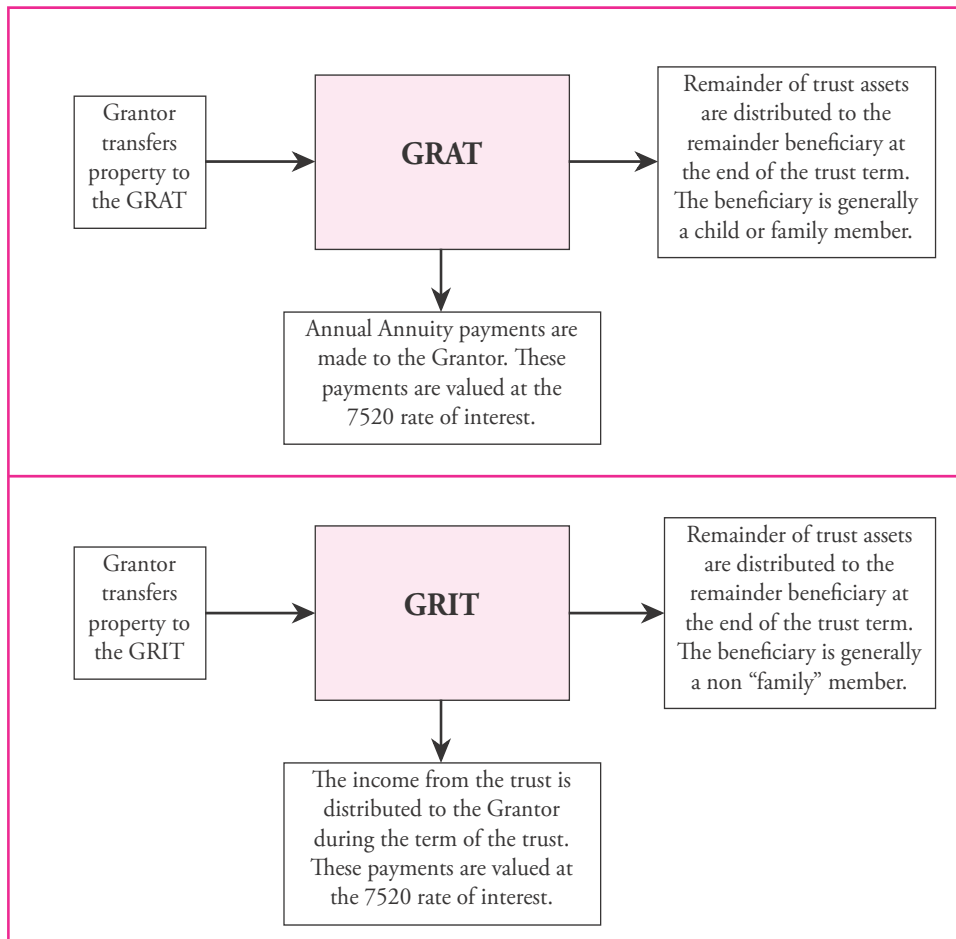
Grantor transfers property to the GRAT

GRAT

Remainder of trust assets are distributed to the remainder beneficiary at the end of the trust term. The beneficiary is generally a child or family member.

Annual Annuity payments are made to the Grantor. These payments are valued at the 7520 rate of interest.

Grantor transfers property to the GRIT

GRIT

Remainder of trust assets are distributed to the remainder beneficiary at the end of the trust term. The beneficiary is generally a non "family" member.

The income from the trust is distributed to the Grantor during the term of the trust. These payments are valued at the 7520 rate of interest.